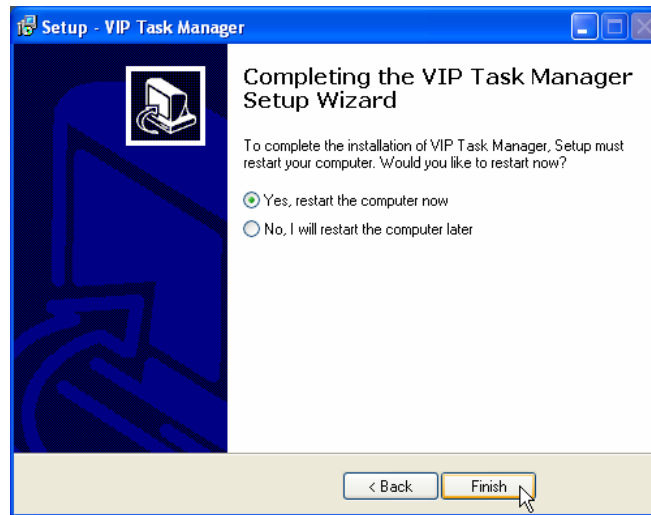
Setup - VIP Task Manager

Completing the VIP Task Manager Setup Wizard

To complete the installation of VIP Task Manager, Setup must restart your computer. Would you like to restart now?

Yes, restart the computer now

No, I will restart the computer later

< Back

Finish